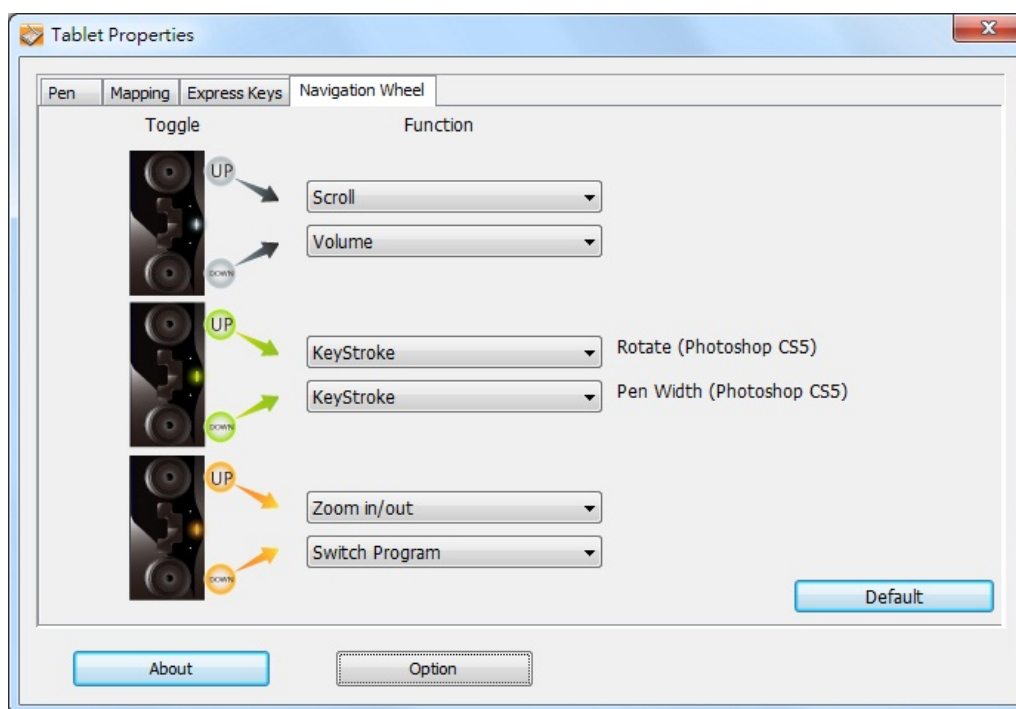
Tablet Properties

Pen | Mapping | Express Keys | Navigation Wheel

Toggle

Function

UP

DOWN

Scroll

Volume

UP

DOWN

KeyStroke

Rotate (Photoshop CS5)

KeyStroke

Pen Width (Photoshop CS5)

UP

DOWN

Zoom in/out

Switch Program

Default

About

Option